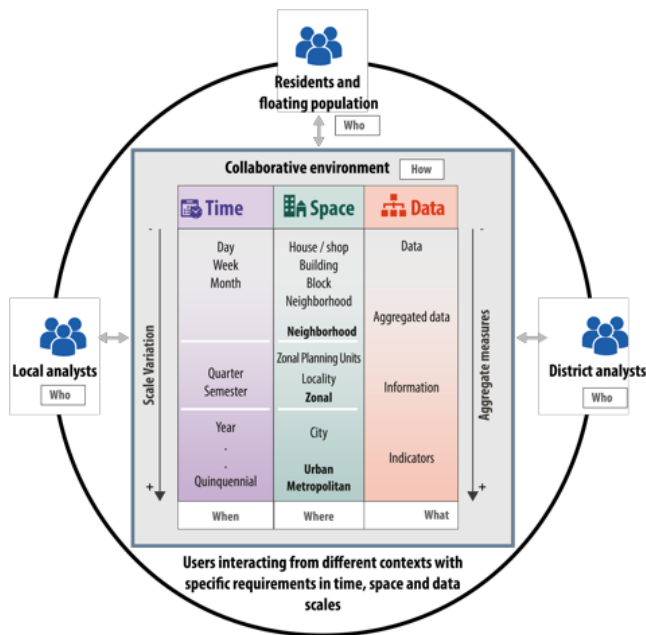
Residents and floating population
Who

Collaborative environment
How

Local analysts
Who

District analysts
Who

Scale Variation
-
+

Aggregate measures
-
+

| Time | Space | Data |
|---|---|---|
| Day<br>Week<br>Month | House / shop<br>Building<br>Block<br>Neighborhood<br>**Neighborhood** | Data<br><br>Aggregated data |
| Quarter<br>Semester | Zonal Planning Units<br>Locality<br>**Zonal** | Information |
| Year<br>.<br>.<br>Quinquennial | City<br>**Urban Metropolitan** | Indicators |
| When | Where | What |

Users interacting from different contexts with specific requirements in time, space and data scales